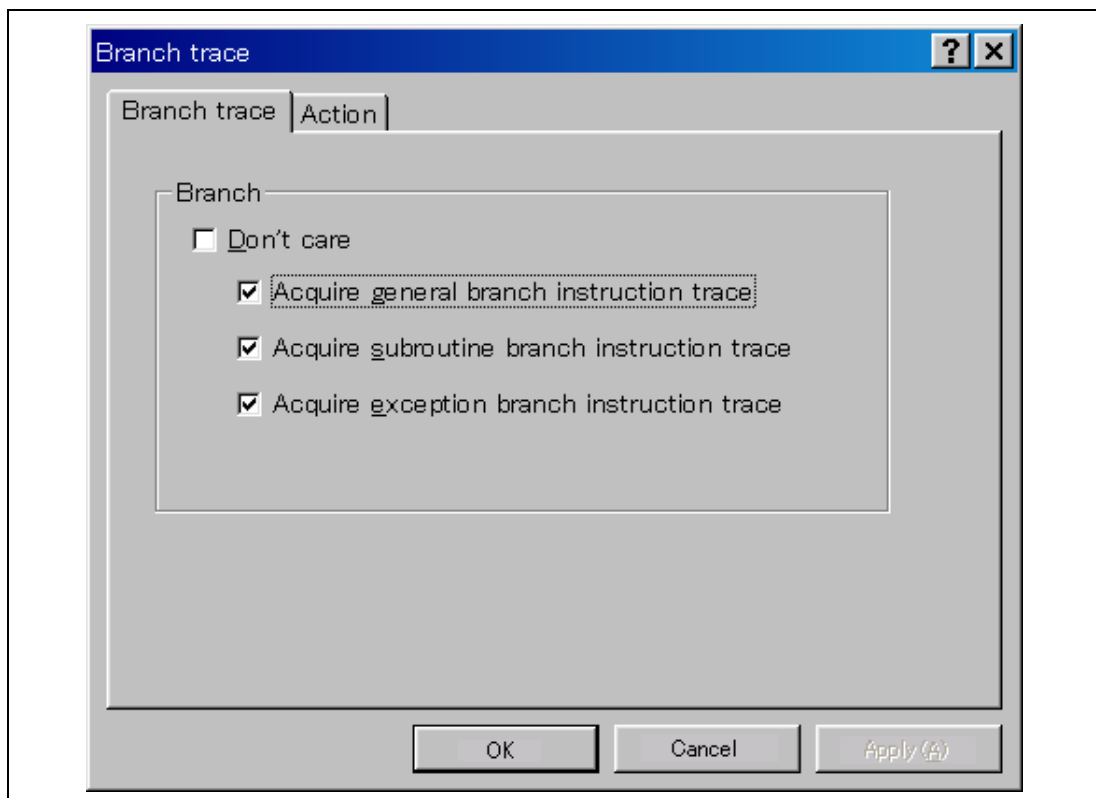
Branch trace

?

×

Branch trace

Action

Branch

Don't care

Acquire general branch instruction trace

Acquire subroutine branch instruction trace

Acquire exception branch instruction trace

OK

Cancel

Apply (A)